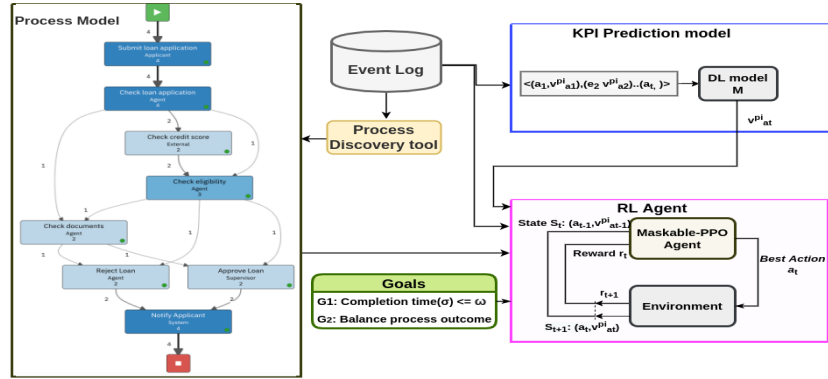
Process Model

4

Submit loan application
Applicant
4

4

Check loan application
Agent
4

2

Check credit score
External
2

1

1

Check eligibility
Agent
3

1

1

Check documents
Agent
2

1

1

1

1

Reject Loan
Agent
2

Approve Loan
Supervisor
2

2

2

Notify Applicant
System
4

4

Event Log

Process Discovery tool

KPI Prediction model

<(a1,v$^{pi}$a1),(e2 v$^{pi}$a2)..(at, )>

DL model M

v$^{pi}$at

RL Agent

State St: (at-1,v$^{pi}$at-1)

Maskable-PPO Agent

Reward rt

Best Action at

rt+1

Environment

St+1: (at,v$^{pi}$at)

Goals

G1: Completion time(σ) <= ω

G2: Balance process outcome